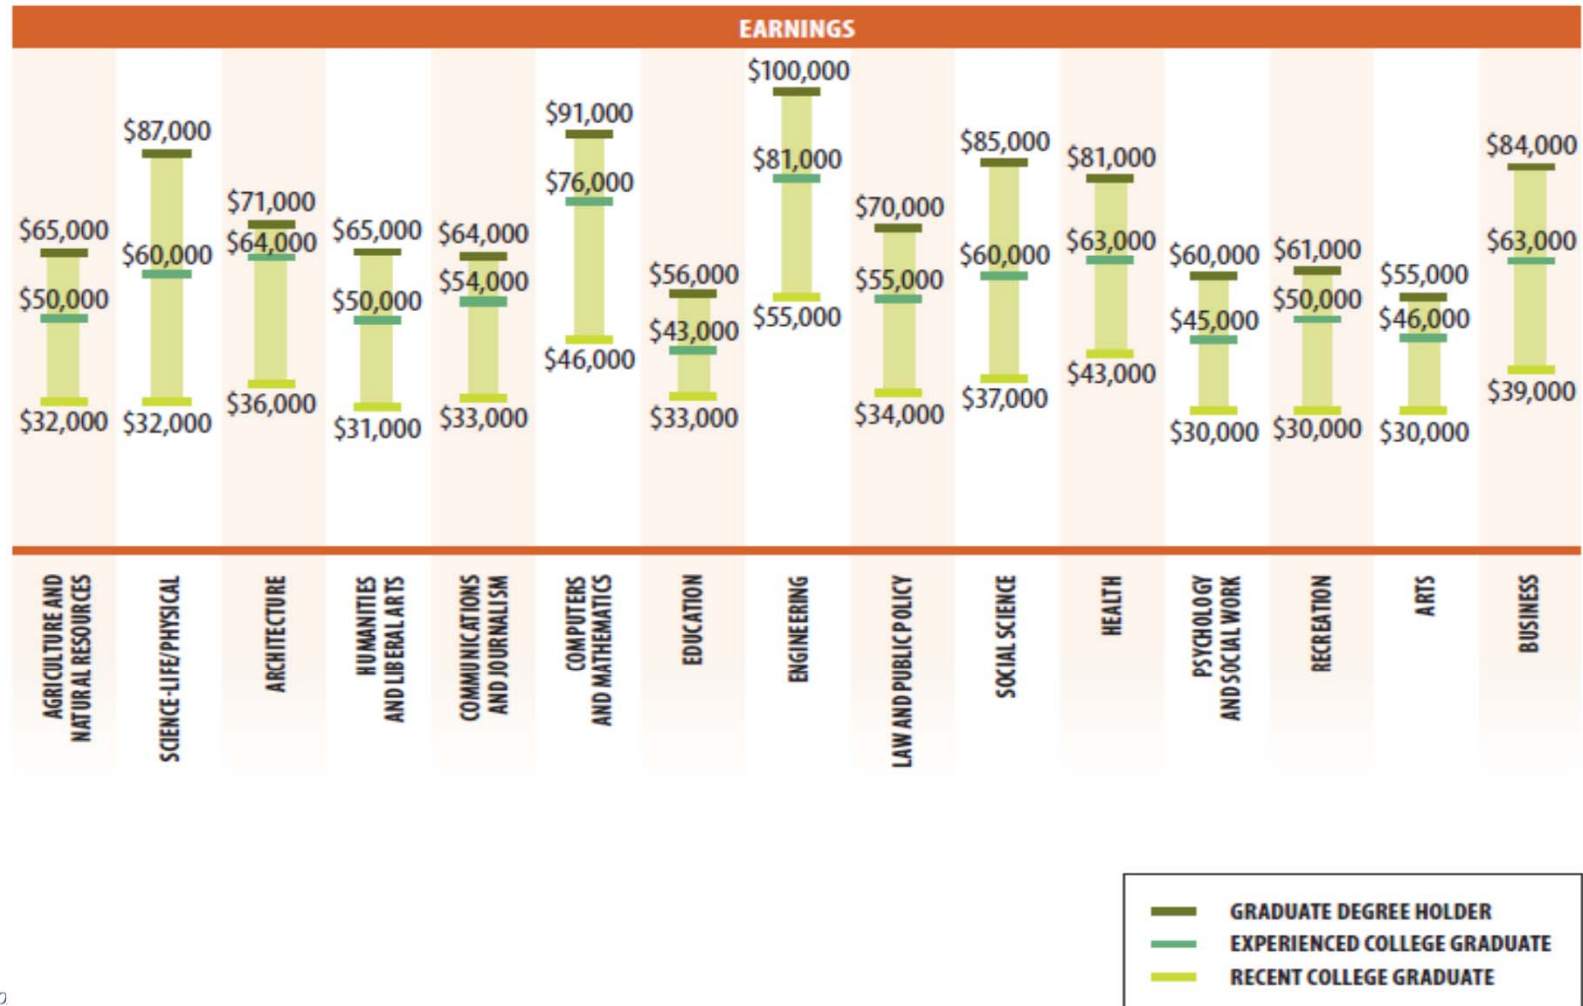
EARNINGS

| | AGRICULTURE AND NATURAL RESOURCES | SCIENCE-LIFE/PHYSICAL | ARCHITECTURE | HUMANITIES AND LIBERAL ARTS | COMMUNICATIONS AND JOURNALISM | COMPUTERS AND MATHEMATICS | EDUCATION | ENGINEERING | LAW AND PUBLIC POLICY | SOCIAL SCIENCE | HEALTH | PSYCHOLOGY AND SOCIAL WORK | RECREATION | ARTS | BUSINESS |
|---|---|---|---|---|---|---|---|---|---|---|---|---|---|---|---|
| GRADUATE DEGREE HOLDER | $65,000 | $87,000 | $71,000 | $65,000 | $64,000 | $91,000 | $56,000 | $100,000 | $70,000 | $85,000 | $81,000 | $60,000 | $61,000 | $55,000 | $84,000 |
| EXPERIENCED COLLEGE GRADUATE | $50,000 | $60,000 | $64,000 | $50,000 | $54,000 | $76,000 | $43,000 | $81,000 | $55,000 | $60,000 | $63,000 | $45,000 | $50,000 | $46,000 | $63,000 |
| RECENT COLLEGE GRADUATE | $32,000 | $32,000 | $36,000 | $31,000 | $33,000 | $46,000 | $33,000 | $55,000 | $34,000 | $37,000 | $43,000 | $30,000 | $30,000 | $30,000 | $39,000 |

GRADUATE DEGREE HOLDER
EXPERIENCED COLLEGE GRADUATE
RECENT COLLEGE GRADUATE